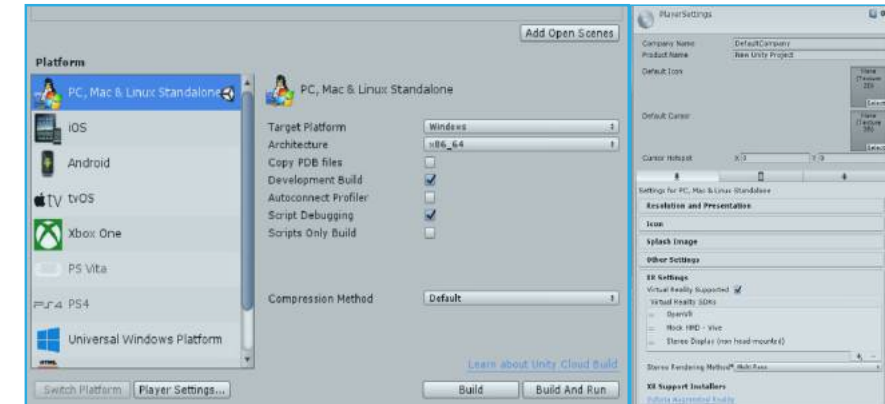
Add Open Scenes

Platform

PC, Mac & Linux Standalone

iOS

Android

tvOS

Xbox One

PS Vita

PS4

Universal Windows Platform

PC, Mac & Linux Standalone

| | |
|---|---|
| Target Platform | Windows |
| Architecture | x86_64 |
| Copy PDB files | |
| Development Build | ✓ |
| Autoconnect Profiler | |
| Script Debugging | ✓ |
| Scripts Only Build | |

Compression Method | Default

Learn about Unity Cloud Build

Switch Platform | Player Settings...

Build | Build And Run

PlayerSettings

Company Name | DefaultCompany
Product Name | New Unity Project

Default Icon

None (Texture 2D)

Select

Default Cursor

None (Texture 2D)

Select

Cursor Hotspot | X 0 | Y 0

Settings for PC, Mac & Linux Standalone

Resolution and Presentation

Icon

Splash Image

Other Settings

XR Settings

Virtual Reality Supported ✓

Virtual Reality SDKs

OpenVR

Mock HMD - Vive

Stereo Display (non head-mounted)

Stereo Rendering Method* Multi Pass

XR Support Installers

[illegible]